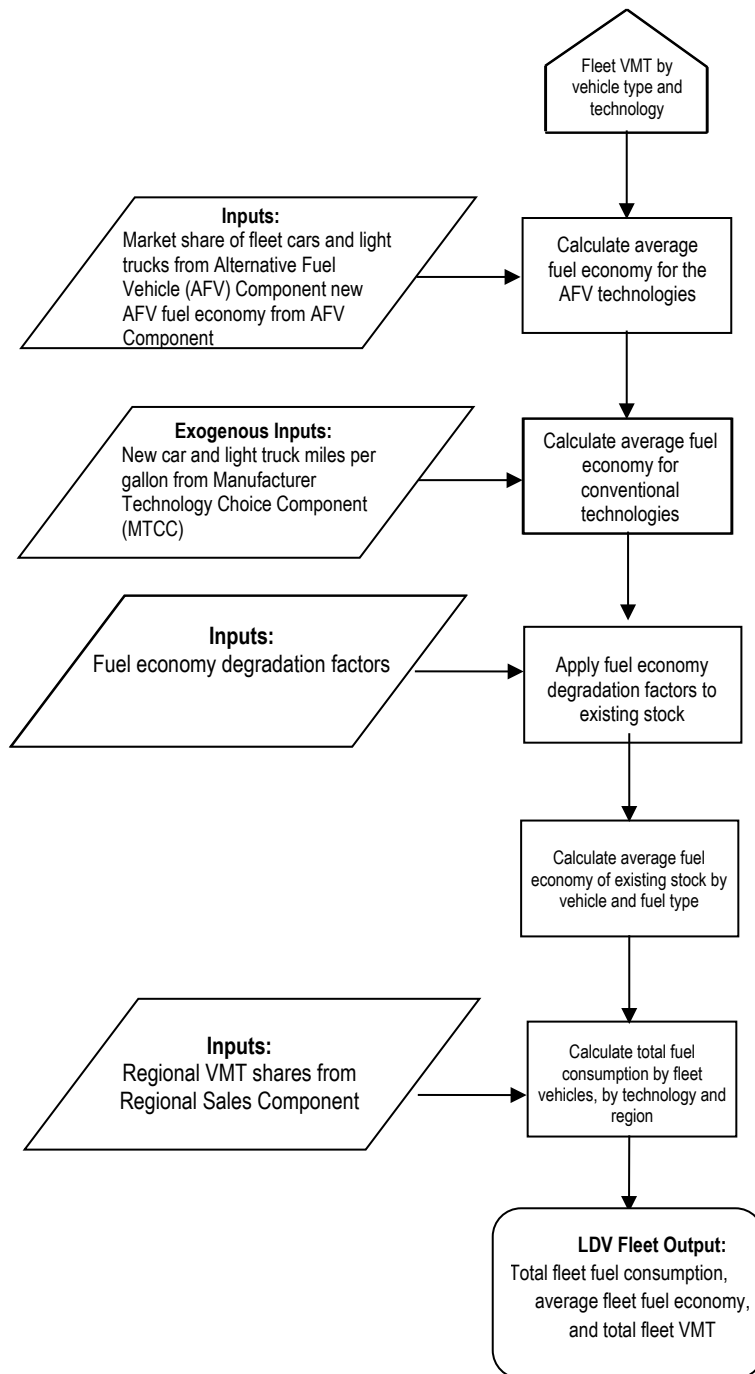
Fleet VMT by vehicle type and technology

Inputs:
Market share of fleet cars and light trucks from Alternative Fuel Vehicle (AFV) Component new AFV fuel economy from AFV Component

Calculate average fuel economy for the AFV technologies

Exogenous Inputs:
New car and light truck miles per gallon from Manufacturer Technology Choice Component (MTCC)

Calculate average fuel economy for conventional technologies

Inputs:
Fuel economy degradation factors

Apply fuel economy degradation factors to existing stock

Calculate average fuel economy of existing stock by vehicle and fuel type

Inputs:
Regional VMT shares from Regional Sales Component

Calculate total fuel consumption by fleet vehicles, by technology and region

LDV Fleet Output:
Total fleet fuel consumption, average fleet fuel economy, and total fleet VMT